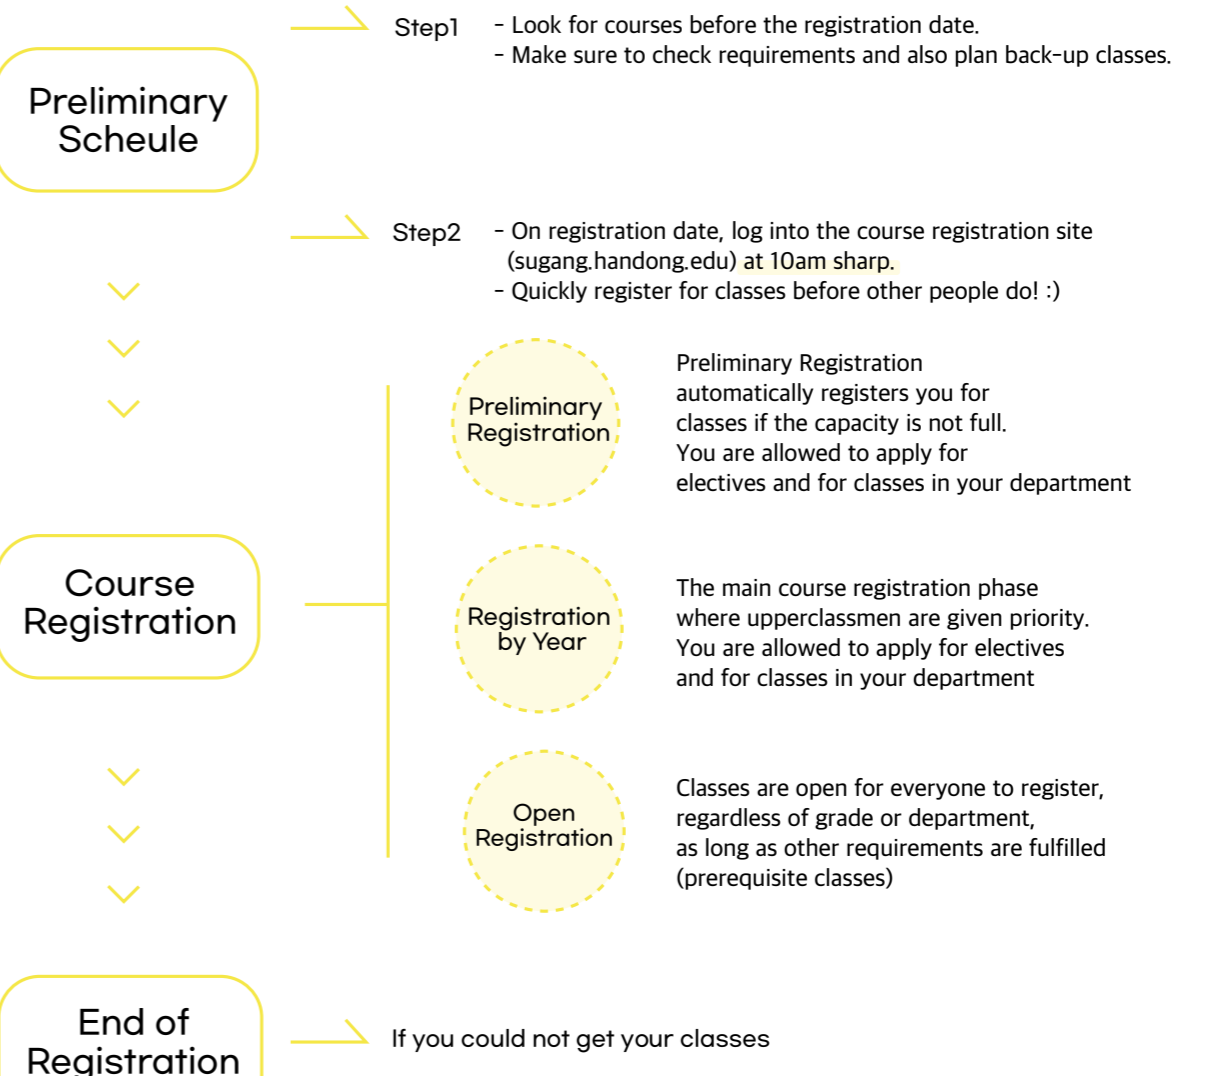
Step1 - Look for courses before the registration date.
- Make sure to check requirements and also plan back-up classes.

Preliminary Scheule

Step2 - On registration date, log into the course registration site (sugang.handong.edu) at 10am sharp.
- Quickly register for classes before other people do! :)

Preliminary Registration

Preliminary Registration automatically registers you for classes if the capacity is not full. You are allowed to apply for electives and for classes in your department

Course Registration

Registration by Year

The main course registration phase where upperclassmen are given priority. You are allowed to apply for electives and for classes in your department

Open Registration

Classes are open for everyone to register, regardless of grade or department, as long as other requirements are fulfilled (prerequisite classes)

End of Registration

If you could not get your classes